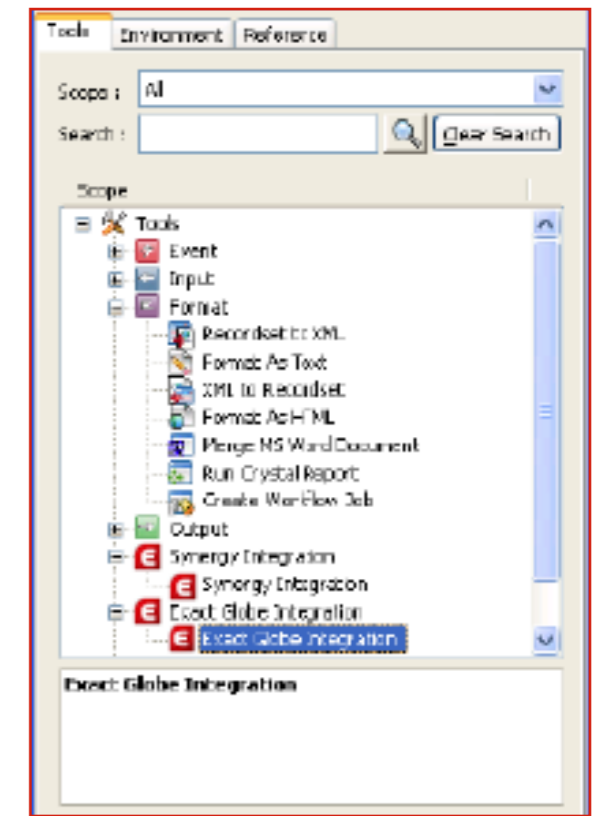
Tools Environment Reference

Scope : All

Search : Clear Search

Scope

Tools
Event
Input
Format
Recordset to XML
Format As Text
XML to Recordset
Format As HTML
Merge MS Word Document
Run Crystal Report
Create Workflow Job
Output
Synergy Integration
Synergy Integration
Exact Globe Integration
Exact Globe Integration

Exact Globe Integration